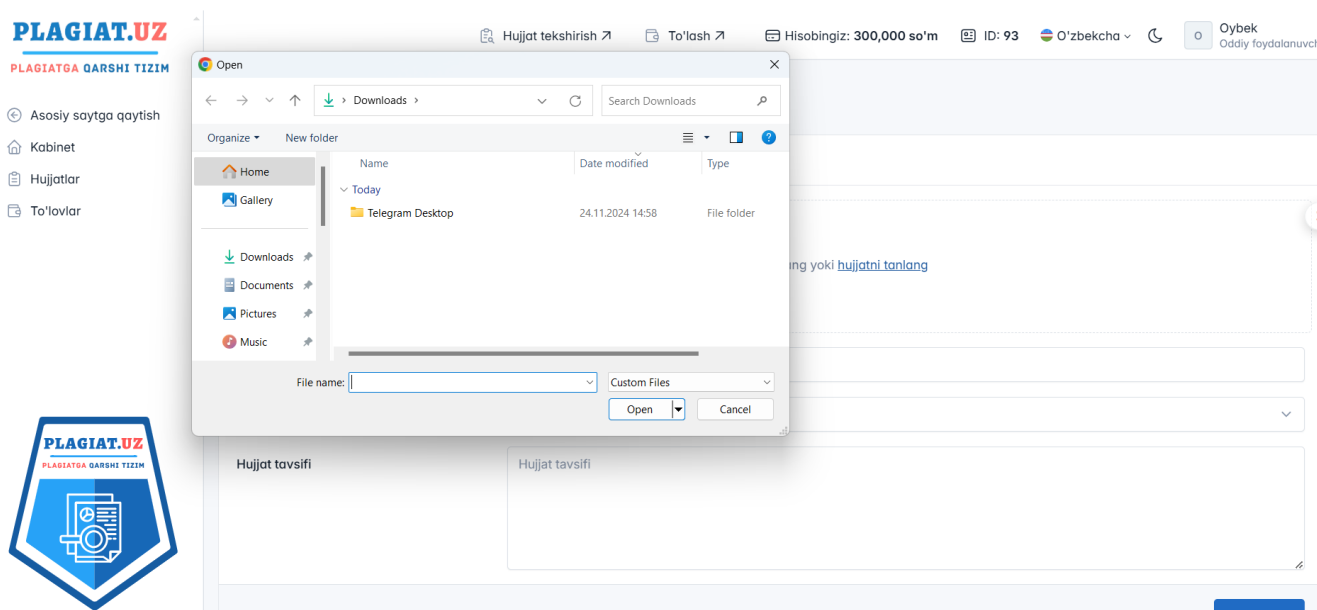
PLAGIAT.UZ
PLAGIATGA QARSHI TIZIM

Hujjat tekshirish ↗ To'lash ↗ Hisobingiz: 300,000 so'm ID: 93 O'zbekcha O Oybek Oddiy foydalanuvch

Asosiy saytga qaytish
Kabinet
Hujjatlar
To'lovlar

Open
Downloads
Search Downloads
Organize
New folder
Home
Gallery
Downloads
Documents
Pictures
Music
Name
Date modified
Type
Today
Telegram Desktop
24.11.2024 14:58
File folder
File name:
Custom Files
Open
Cancel

lang yoki hujjatni tanlang

Hujjat tavsifi
Hujjat tavsifi

PLAGIAT.UZ
PLAGIATGA QARSHI TIZIM